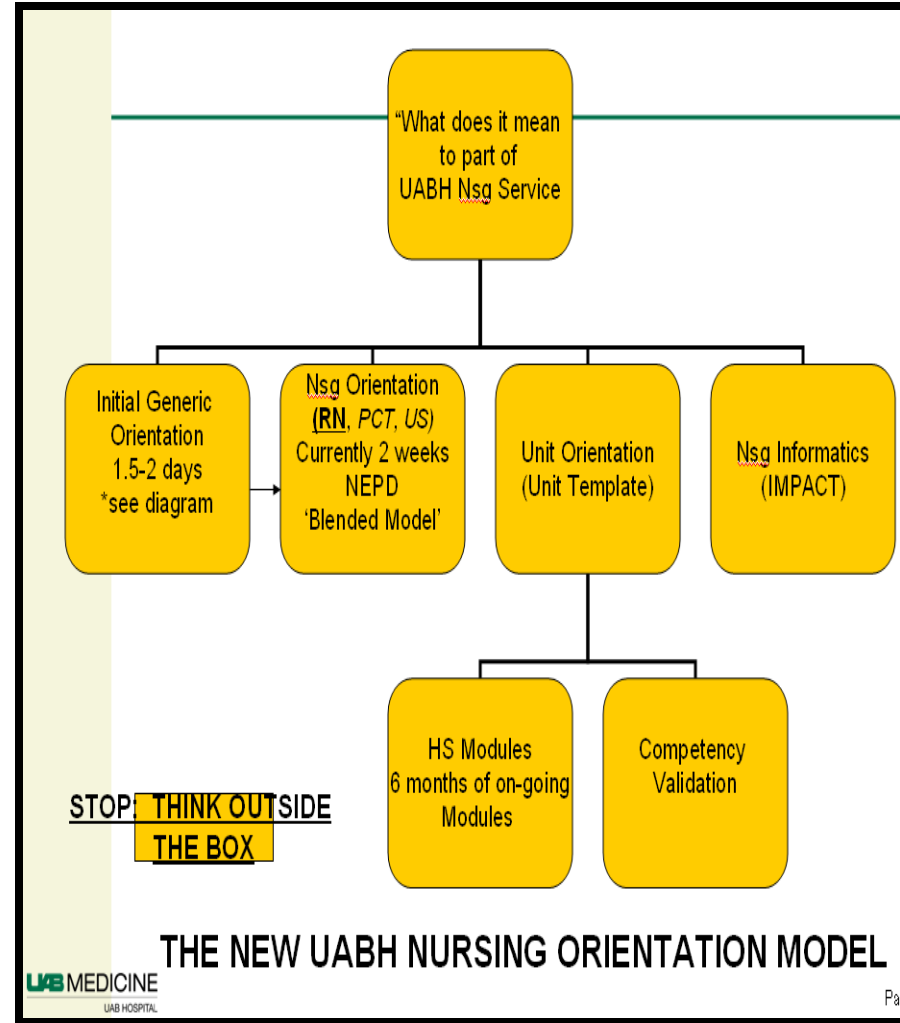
"What does it mean to part of UABH Nsg Service

Initial Generic Orientation 1.5-2 days *see diagram

Nsg Orientation (RN, PCT, US) Currently 2 weeks NEPD 'Blended Model'

Unit Orientation (Unit Template)

Nsg Informatics (IMPACT)

HS Modules 6 months of on-going Modules

Competency Validation

STOP: THINK OUTSIDE THE BOX

THE NEW UABH NURSING ORIENTATION MODEL

UAB MEDICINE
UAB HOSPITAL

Pa